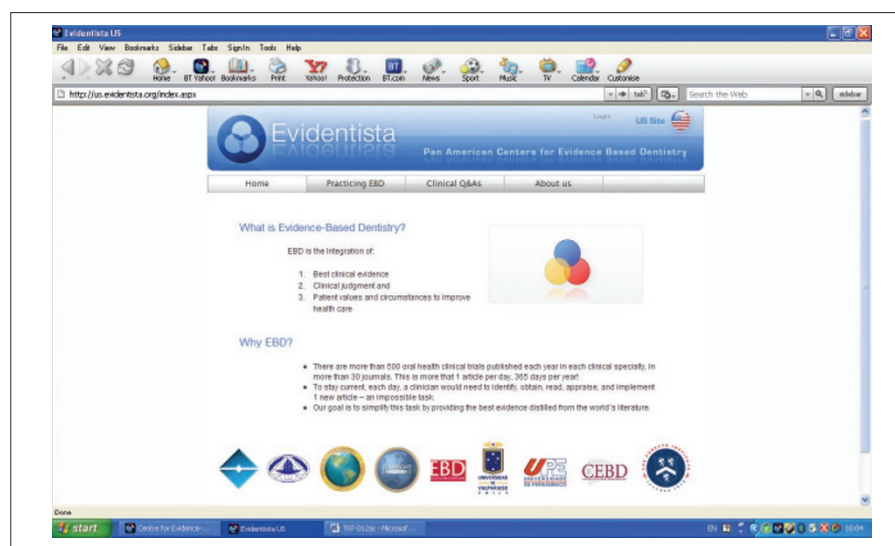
Evidentista US

File Edit View Bookmarks Sidebar Tabs SignIn Tools Help

Home BT Yahoo! Bookmarks Print Yahoo! Protection BT.com News Sport Music TV Calendar Customise

http://us.evidentista.org/index.aspx

tab

Search the Web

sidebar

Evidentista

Login

US Site

Pan American Centers for Evidence Based Dentistry

Home | Practicing EBD | Clinical Q&As | About us

What is Evidence-Based Dentistry?

EBD is the integration of:

1. Best clinical evidence
2. Clinical judgment and
3. Patient values and circumstances to improve health care

Why EBD?

- There are more than 500 oral health clinical trials published each year in each clinical specialty, in more than 30 journals. This is more that 1 article per day, 365 days per year!
- To stay current, each day, a clinician would need to identify, obtain, read, appraise, and implement 1 new article – an impossible task.
- Our goal is to simplify this task by providing the best evidence distilled from the world's literature.

EBD

UNIVERSIDAD DE VALPARAISO CHILE

UPE UNIVERSIDADE DE PERNAMBUCO

CEBD

Done

start

Centre for Evidence-...

Evidentista US

TOP-012sc - Microsof...

EN

10:04